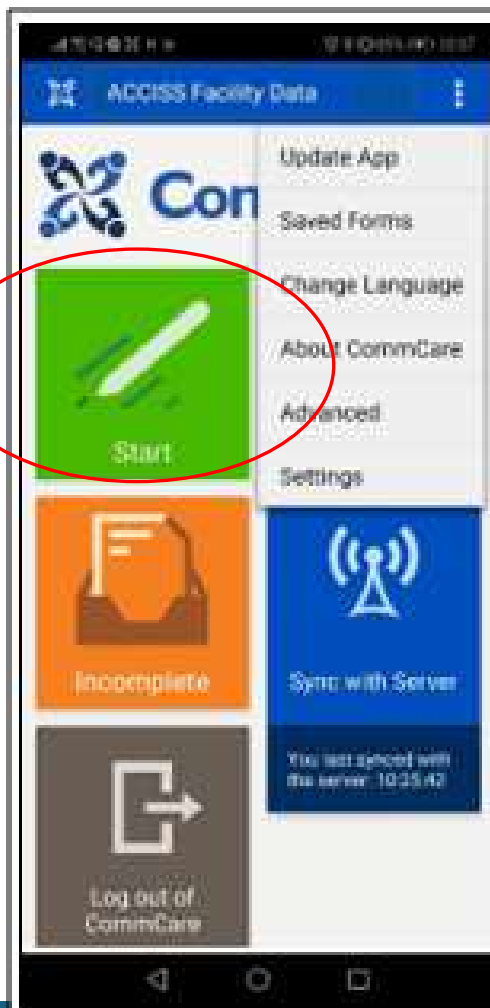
ACCISS Facility Data

Con

Update App

Saved Forms

Change Language

About CommCare

Advanced

Settings

Start

Incomplete

Sync with Server

You last synced with the server: 10:35:42

Log out of CommCare